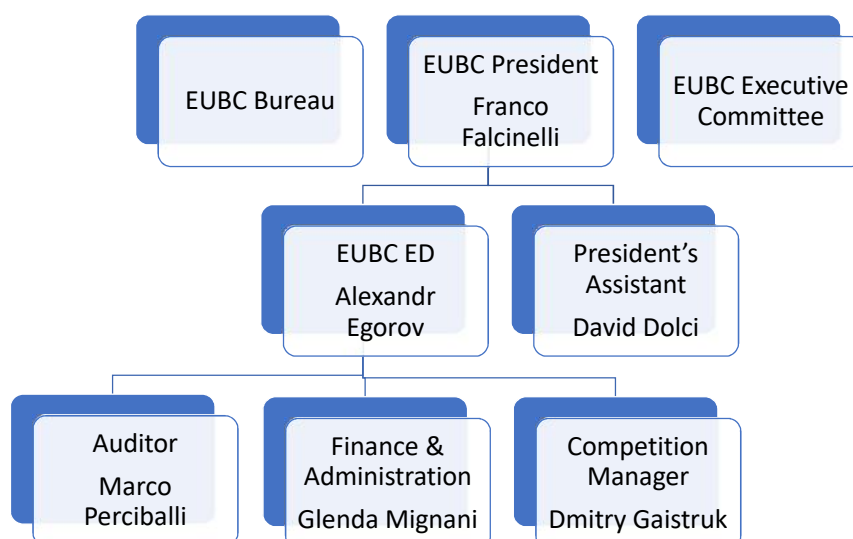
EUBC Bureau

EUBC President
Franco Falcinelli

EUBC Executive Committee

EUBC ED
Alexandr Egorov

President's Assistant
David Dolci

Auditor
Marco Perciballi

Finance & Administration
Glenda Mignani

Competition Manager
Dmitry Gaistruk